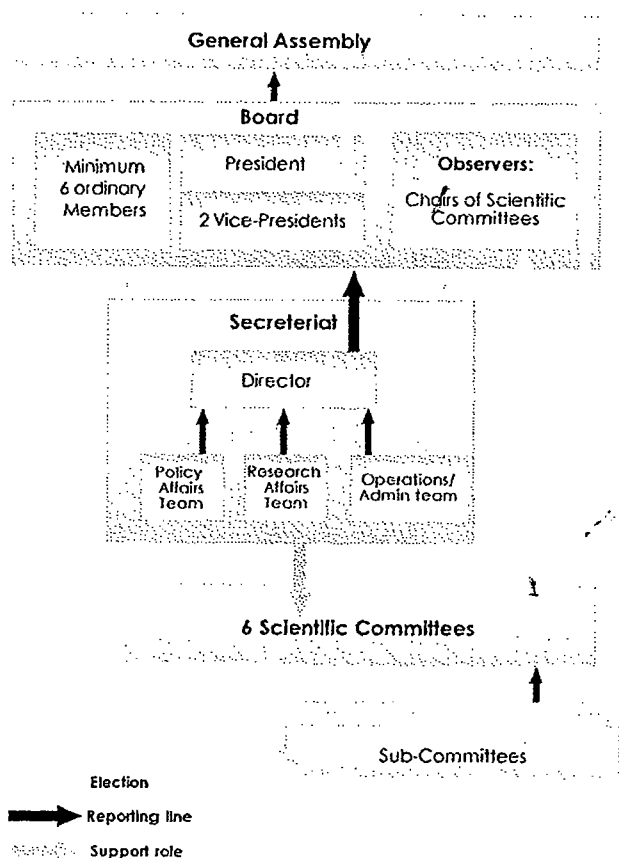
General Assembly

Board

Minimum 6 ordinary Members

President

2 Vice-Presidents

Observers: Chairs of Scientific Committees

Secreteriat

Director

Policy Affairs Team

Research Affairs Team

Operations/ Admin team

6 Scientific Committees

Sub-Committees

Election

Reporting line

Support role